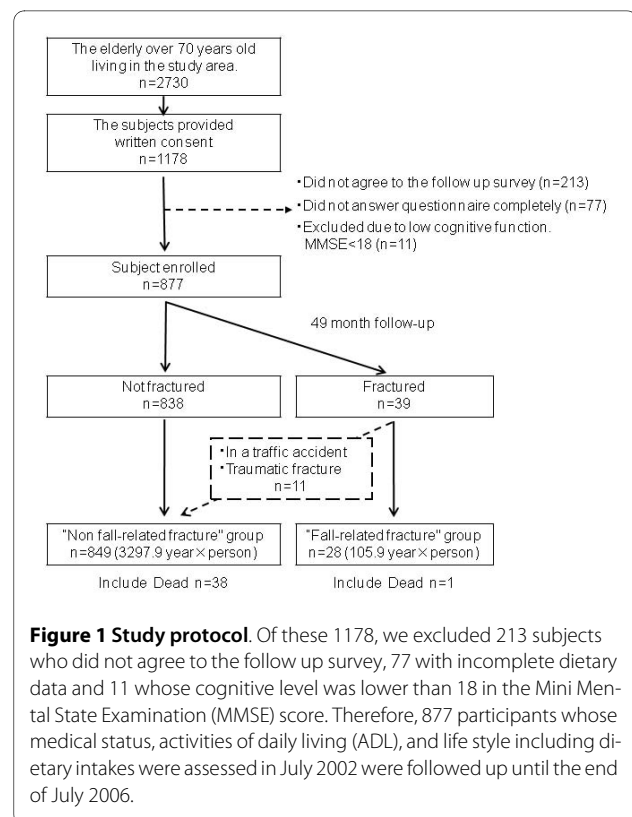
The elderly over 70 years old living in the study area.
n=2730

The subjects provided written consent
n=1178

・Did not agree to the follow up survey (n=213)
・Did not answer questionnaire completely (n=77)
・Excluded due to low cognitive function. MMSE<18 (n=11)

Subject enrolled
n=877

49 month follow-up

Not fractured
n=838

Fractured
n=39

・In a traffic accident
・Traumatic fracture
n=11

"Non fall-related fracture" group
n=849 (3297.9 year×person)

"Fall-related fracture" group
n=28 (105.9 year×person)

Include Dead n=38

Include Dead n=1

**Figure 1 Study protocol**. Of these 1178, we excluded 213 subjects who did not agree to the follow up survey, 77 with incomplete dietary data and 11 whose cognitive level was lower than 18 in the Mini Mental State Examination (MMSE) score. Therefore, 877 participants whose medical status, activities of daily living (ADL), and life style including dietary intakes were assessed in July 2002 were followed up until the end of July 2006.